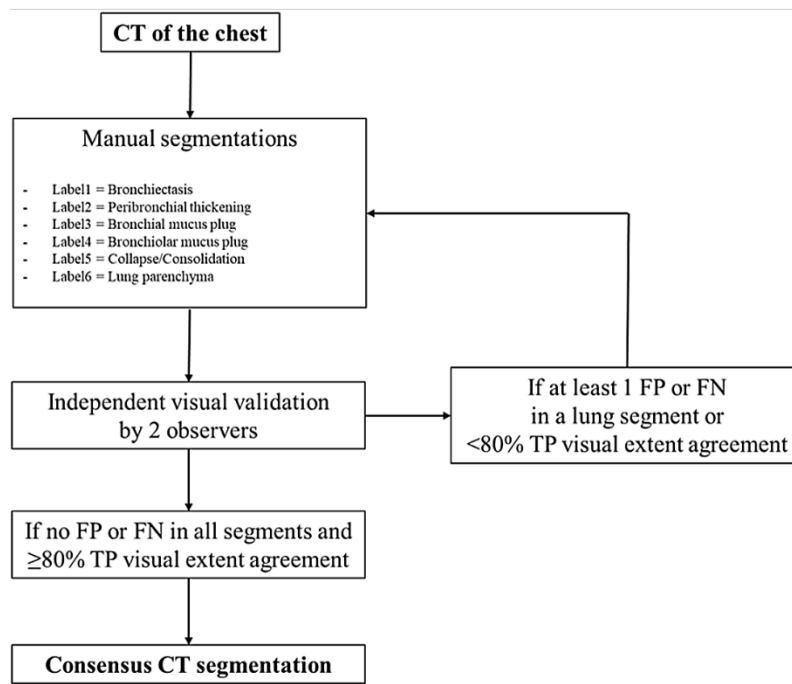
CT of the chest

Manual segmentations

- Label1 = Bronchiectasis
- Label2 = Peribronchial thickening
- Label3 = Bronchial mucus plug
- Label4 = Bronchiolar mucus plug
- Label5 = Collapse/Consolidation
- Label6 = Lung parenchyma

Independent visual validation by 2 observers

If at least 1 FP or FN in a lung segment or <80% TP visual extent agreement

If no FP or FN in all segments and ≥80% TP visual extent agreement

Consensus CT segmentation